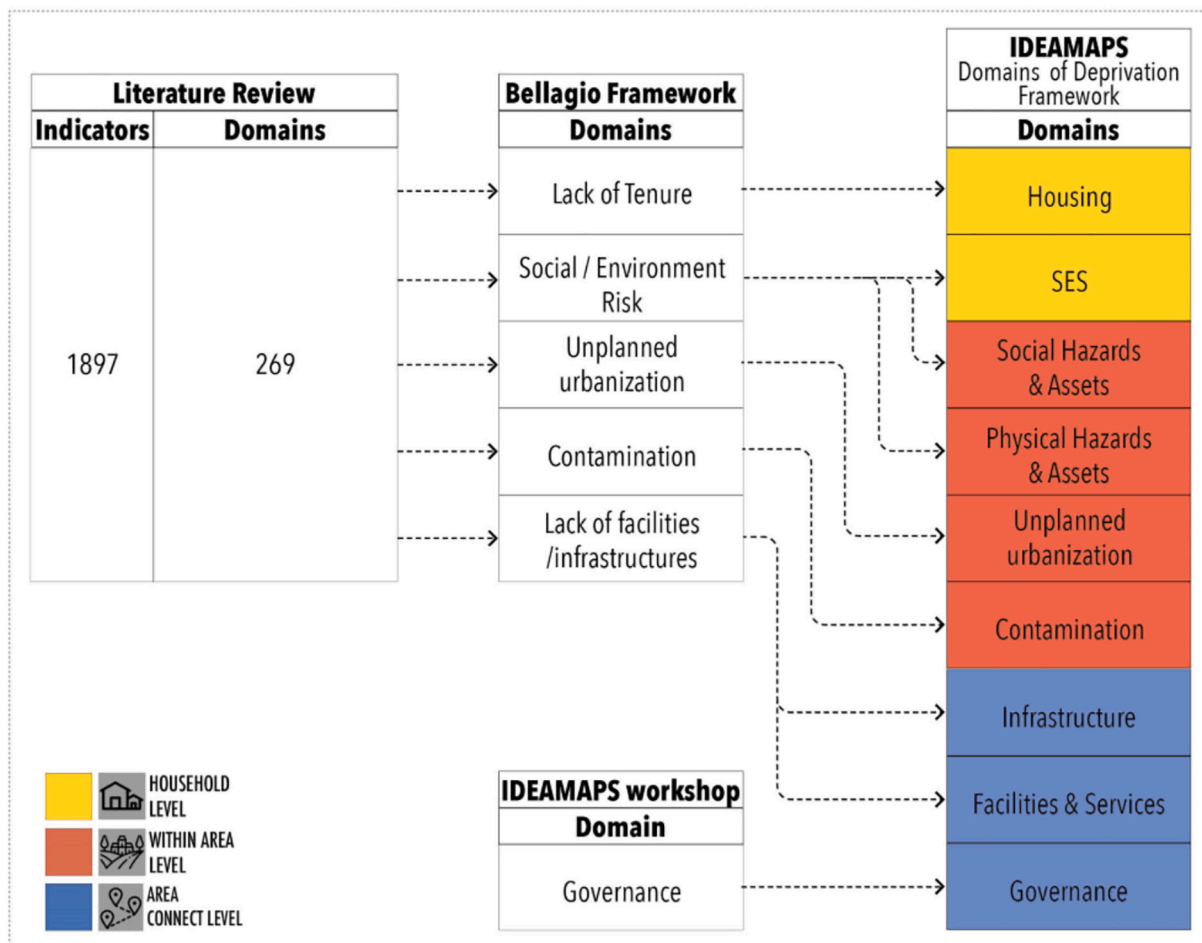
| Literature Review | |
|---|---|
| Indicators | Domains |
| 1897 | 269 |

| Bellagio Framework |
|---|
| Domains |
| Lack of Tenure |
| Social / Environment Risk |
| Unplanned urbanization |
| Contamination |
| Lack of facilities /infrastructures |

| IDEAMAPS Domains of Deprivation Framework |
|---|
| Domains |
| Housing |
| SES |
| Social Hazards & Assets |
| Physical Hazards & Assets |
| Unplanned urbanization |
| Contamination |
| Infrastructure |
| Facilities & Services |
| Governance |

| IDEAMAPS workshop |
|---|
| Domain |
| Governance |

HOUSEHOLD LEVEL
WITHIN AREA LEVEL
AREA CONNECT LEVEL